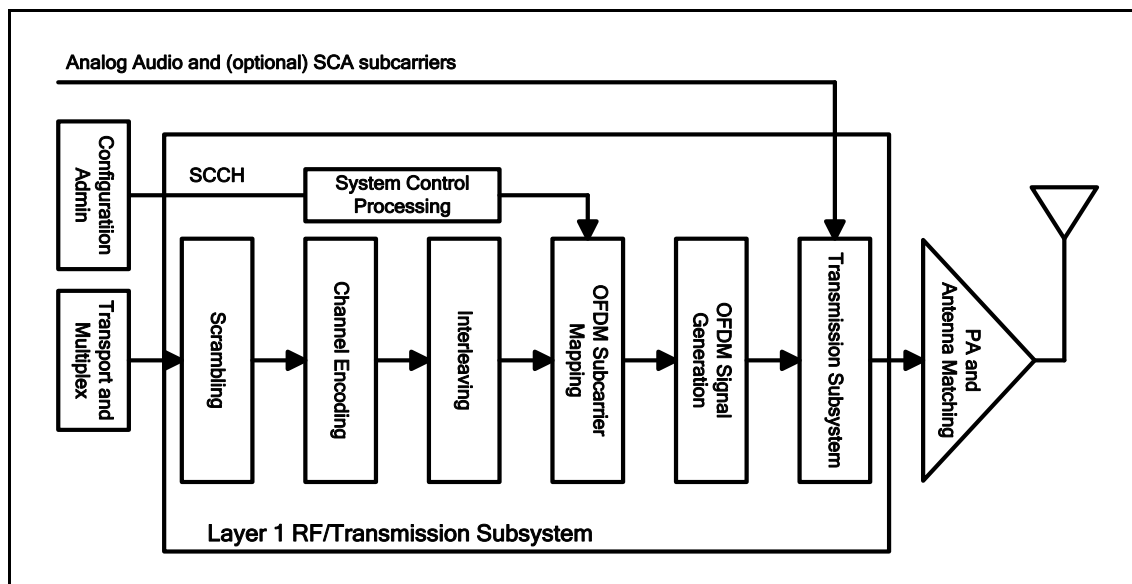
Analog Audio and (optional) SCA subcarriers

Configuration Admin

SCCH

System Control Processing

Transport and Multiplex

Scrambling

Channel Encoding

Interleaving

OFDM Subcarrier Mapping

OFDM Signal Generation

Transmission Subsystem

PA and Antenna Matching

Layer 1 RF/Transmission Subsystem